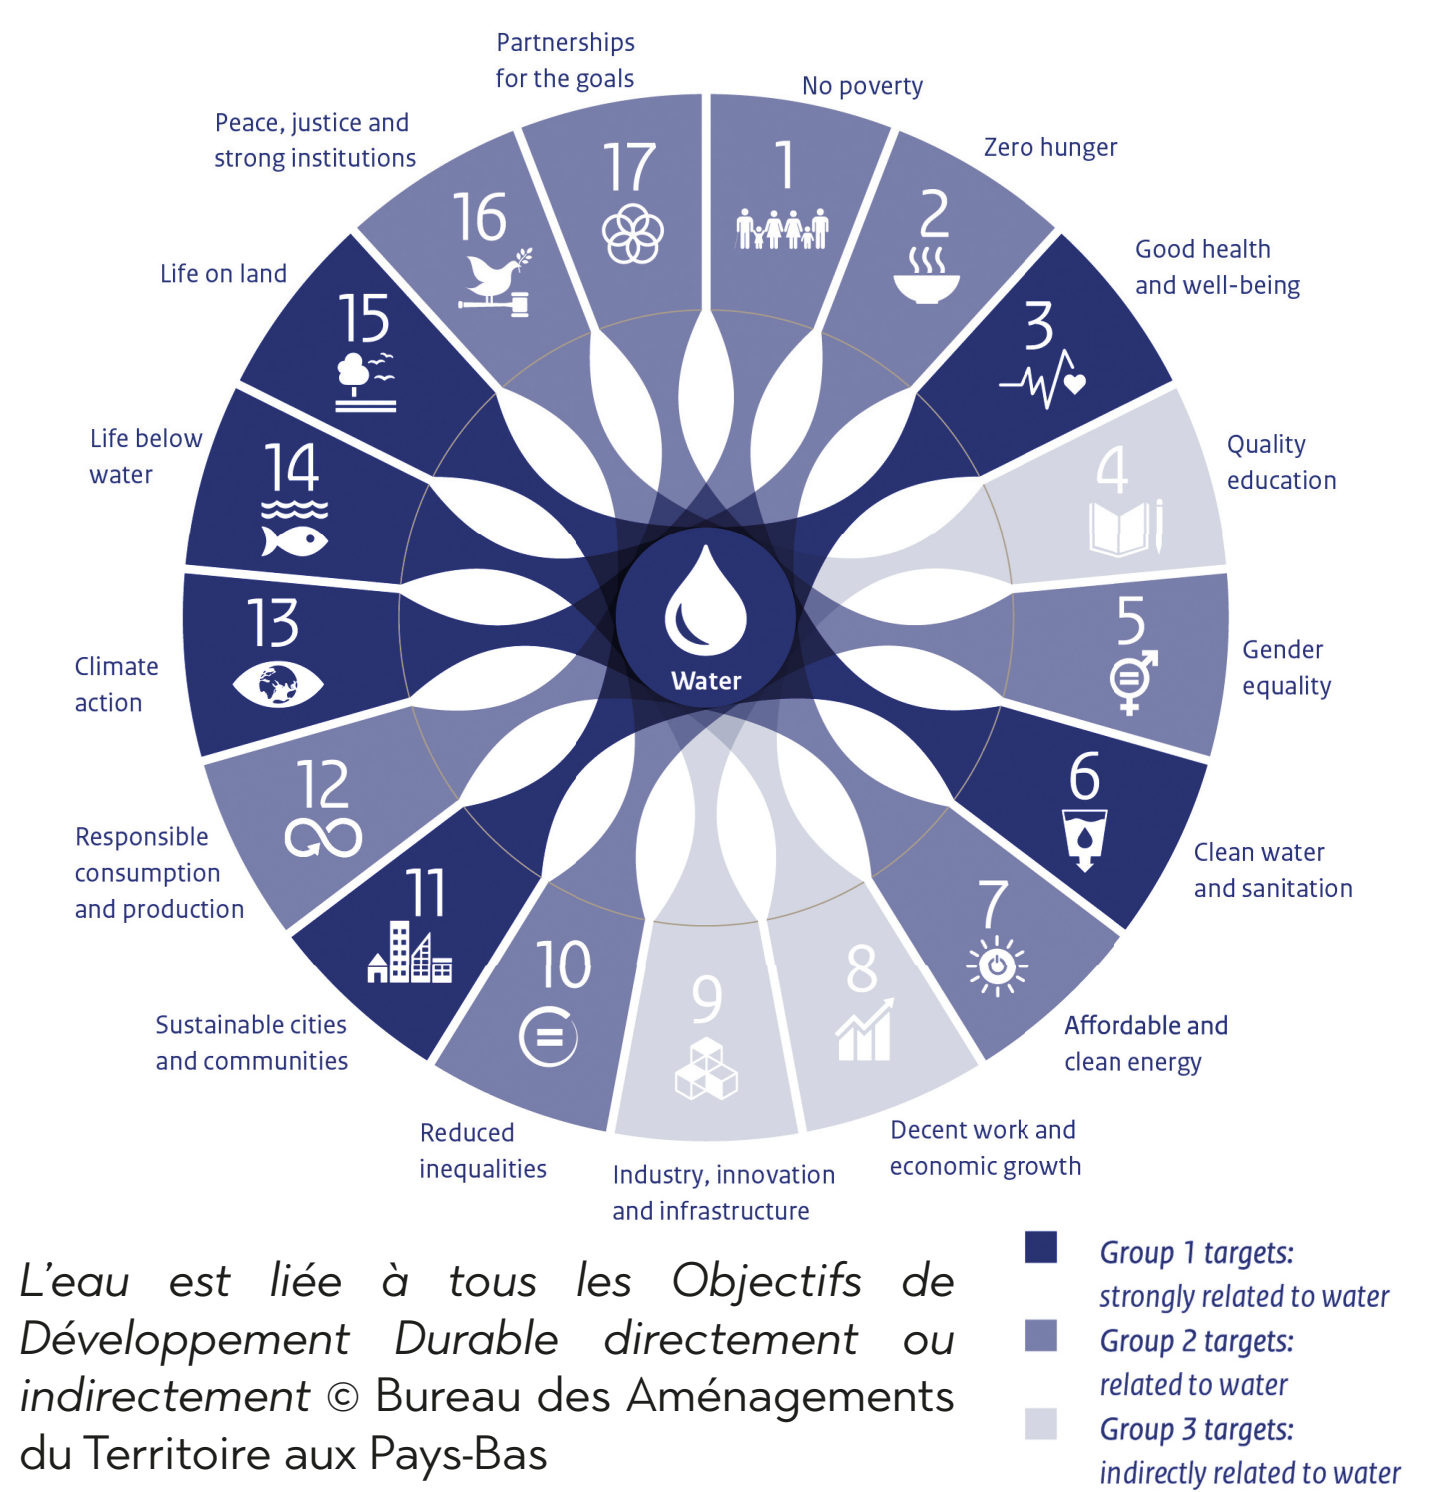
Partnerships for the goals

17

No poverty

1

Zero hunger

2

Good health and well-being

3

Quality education

4

Gender equality

5

Clean water and sanitation

6

Affordable and clean energy

7

Decent work and economic growth

8

Industry, innovation and infrastructure

9

Reduced inequalities

10

Sustainable cities and communities

11

Responsible consumption and production

12

Climate action

13

Life below water

14

Life on land

15

Peace, justice and strong institutions

16

Water

L'eau est liée à tous les Objectifs de Développement Durable directement ou indirectement © Bureau des Aménagements du Territoire aux Pays-Bas

Group 1 targets: strongly related to water

Group 2 targets: related to water

Group 3 targets: indirectly related to water